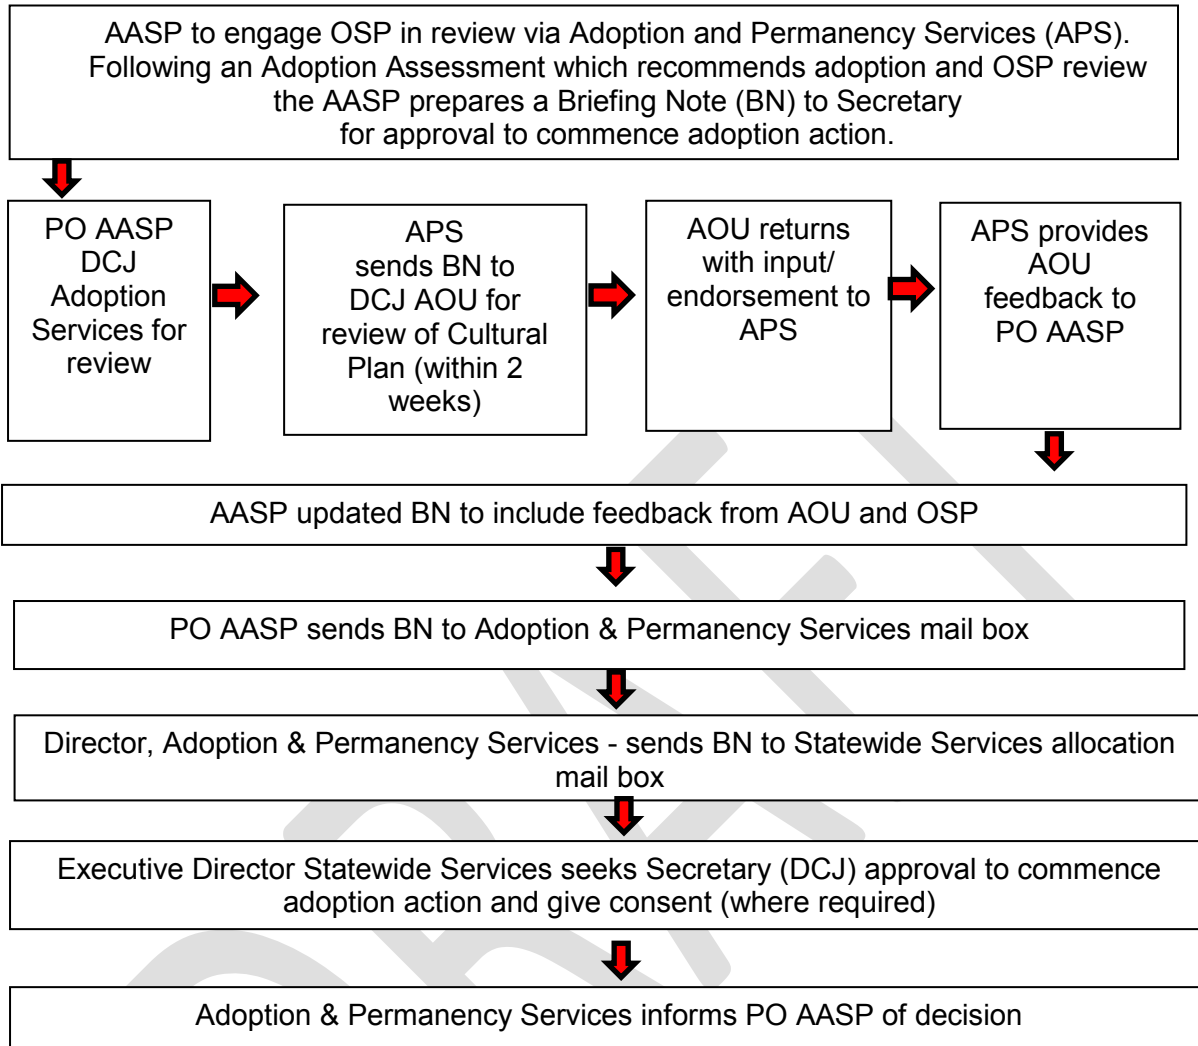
AASP to engage OSP in review via Adoption and Permanency Services (APS). Following an Adoption Assessment which recommends adoption and OSP review the AASP prepares a Briefing Note (BN) to Secretary for approval to commence adoption action.

PO AASP DCJ Adoption Services for review

APS sends BN to DCJ AOU for review of Cultural Plan (within 2 weeks)

AOU returns with input/ endorsement to APS

APS provides AOU feedback to PO AASP

AASP updated BN to include feedback from AOU and OSP

PO AASP sends BN to Adoption & Permanency Services mail box

Director, Adoption & Permanency Services - sends BN to Statewide Services allocation mail box

Executive Director Statewide Services seeks Secretary (DCJ) approval to commence adoption action and give consent (where required)

Adoption & Permanency Services informs PO AASP of decision